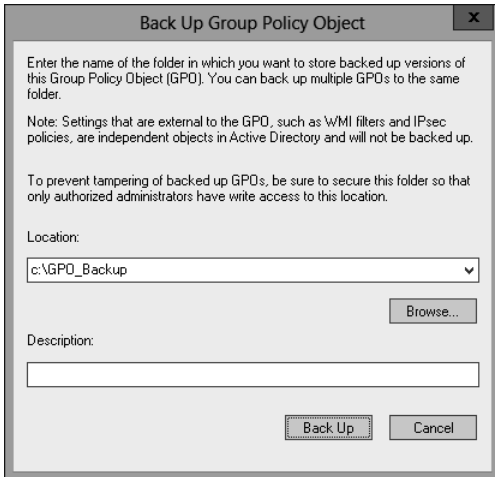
Back Up Group Policy Object

x

Enter the name of the folder in which you want to store backed up versions of this Group Policy Object (GPO). You can back up multiple GPOs to the same folder.

Note: Settings that are external to the GPO, such as WMI filters and IPsec policies, are independent objects in Active Directory and will not be backed up.

To prevent tampering of backed up GPOs, be sure to secure this folder so that only authorized administrators have write access to this location.

Location:

c:\GPO_Backup

Browse...

Description:

Back Up

Cancel